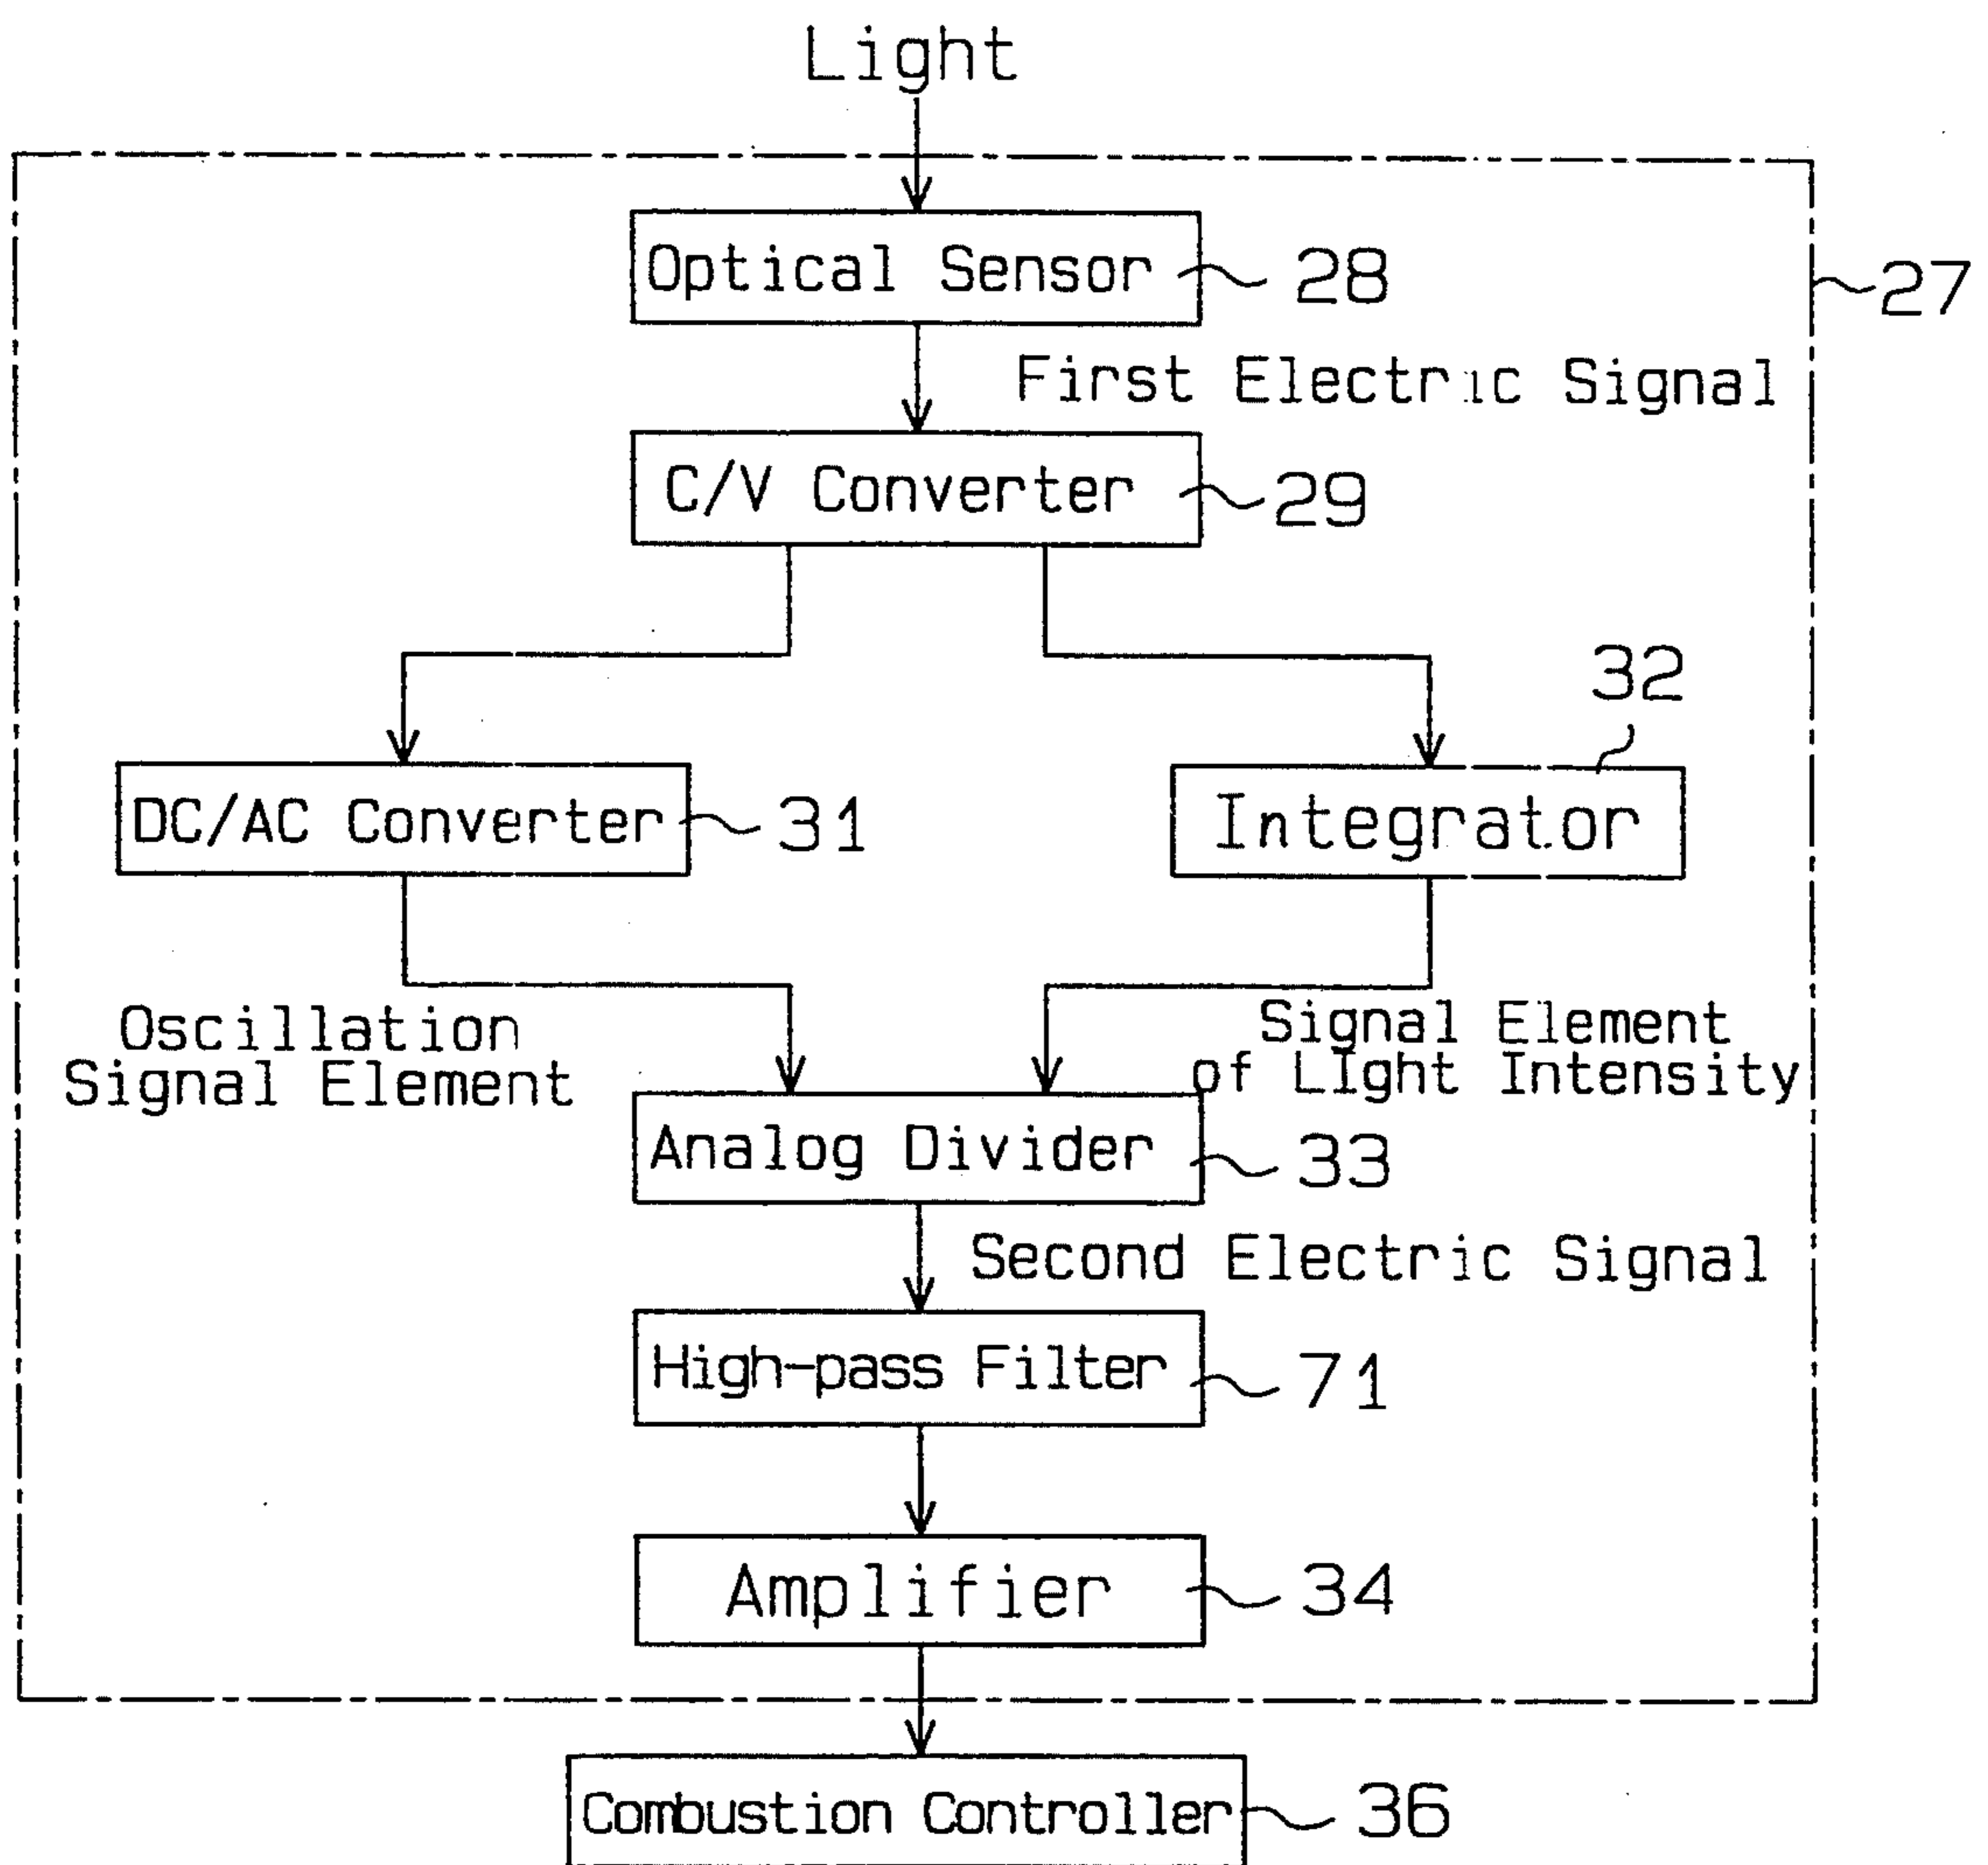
Light

Optical Sensor 28

27

First Electric Signal

C/V Converter 29

32

DC/AC Converter 31

Integrator

Oscillation Signal Element

Signal Element of LIght Intensity

Analog Divider 33

Second Electric Signal

High-pass Filter 71

Amplifier 34

Combustion Controller 36